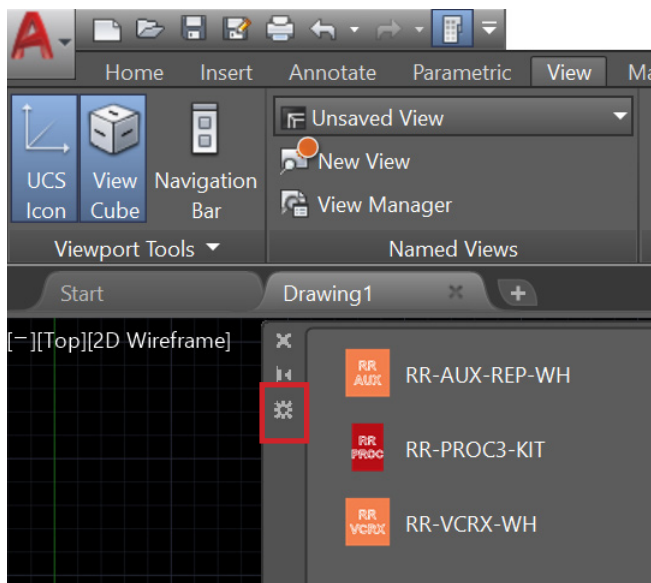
Home Insert Annotate Parametric View Ma

UCS Icon
View Cube
Navigation Bar
Viewport Tools

Unsaved View
New View
View Manager
Named Views

Start
Drawing1

[−][Top][2D Wireframe]

RR AUX
RR-AUX-REP-WH

RR PROC
RR-PROC3-KIT

RR VCRX
RR-VCRX-WH